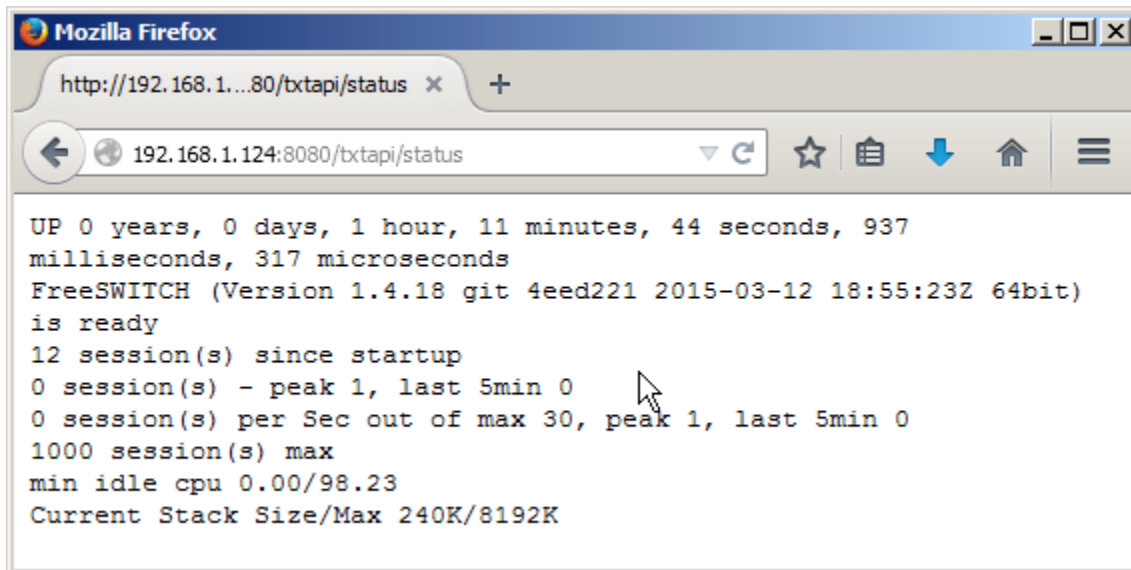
Mozilla Firefox

http://192.168.1....80/txtapi/status ×

+

192.168.1.124:8080/txtapi/status

UP 0 years, 0 days, 1 hour, 11 minutes, 44 seconds, 937 milliseconds, 317 microseconds
FreeSWITCH (Version 1.4.18 git 4eed221 2015-03-12 18:55:23Z 64bit) is ready
12 session(s) since startup
0 session(s) - peak 1, last 5min 0
0 session(s) per Sec out of max 30, peak 1, last 5min 0
1000 session(s) max
min idle cpu 0.00/98.23
Current Stack Size/Max 240K/8192K